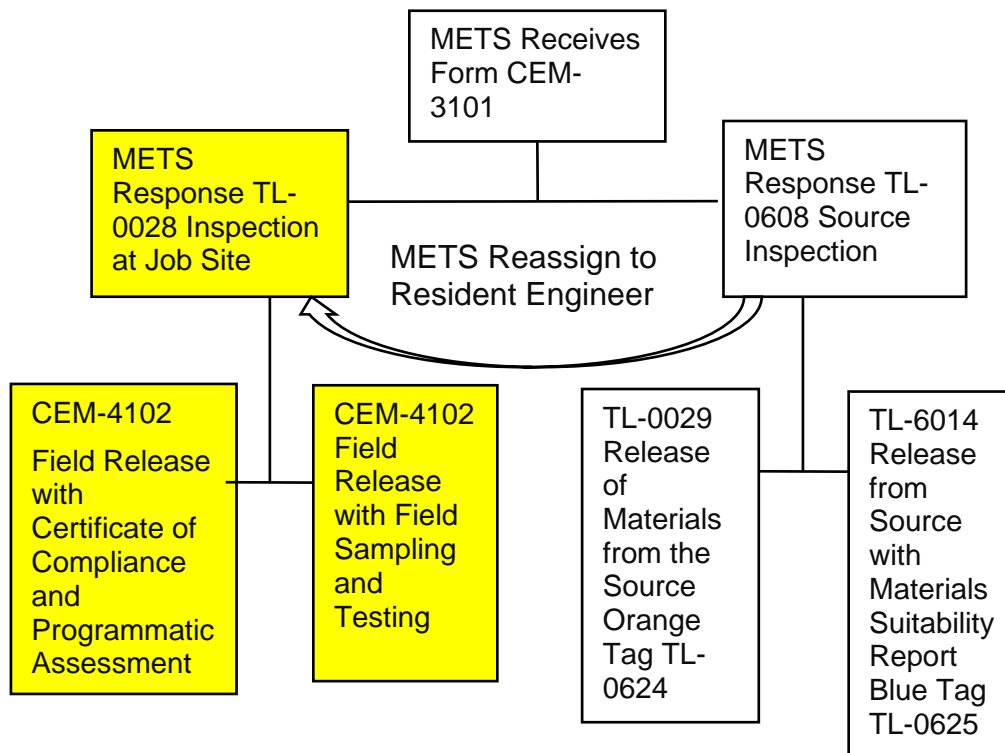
METS Receives Form CEM-3101

METS Response TL-0028 Inspection at Job Site

METS Response TL-0608 Source Inspection

METS Reassign to Resident Engineer

CEM-4102

Field Release with Certificate of Compliance and Programmatic Assessment

CEM-4102 Field Release with Field Sampling and Testing

TL-0029 Release of Materials from the Source Orange Tag TL-0624

TL-6014 Release from Source with Materials Suitability Report Blue Tag TL-0625